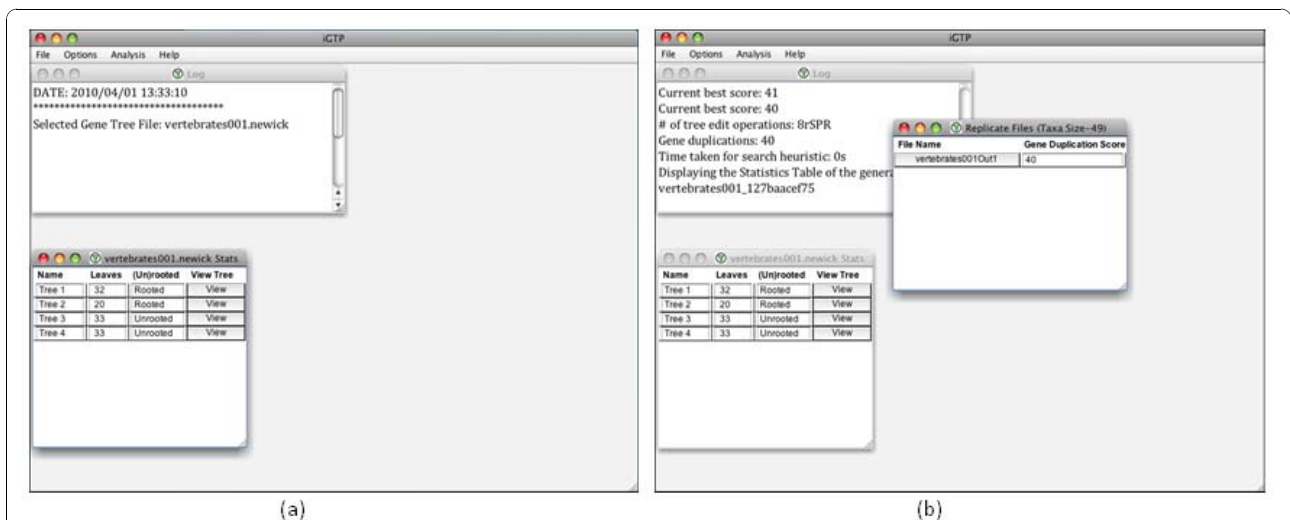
iGTP

File Options Analysis Help

Log

DATE: 2010/04/01 13:33:10

************************************

Selected Gene Tree File: vertebrates001.newick

vertebrates001.newick Stats

| Name | Leaves | (Un)rooted | View Tree |
|---|---|---|---|
| Tree 1 | 32 | Rooted | View |
| Tree 2 | 20 | Rooted | View |
| Tree 3 | 33 | Unrooted | View |
| Tree 4 | 33 | Unrooted | View |

(a)

iGTP

File Options Analysis Help

Log

Current best score: 41

Current best score: 40

# of tree edit operations: 8rSPR

Gene duplications: 40

Time taken for search heuristic: 0s

Displaying the Statistics Table of the genera

vertebrates001_127baacef75

Replicate Files (Taxa Size=49)

| File Name | Gene Duplication Score |
|---|---|
| vertebrates001Out1 | 40 |

vertebrates001.newick Stats

| Name | Leaves | (Un)rooted | View Tree |
|---|---|---|---|
| Tree 1 | 32 | Rooted | View |
| Tree 2 | 20 | Rooted | View |
| Tree 3 | 33 | Unrooted | View |
| Tree 4 | 33 | Unrooted | View |

(b)